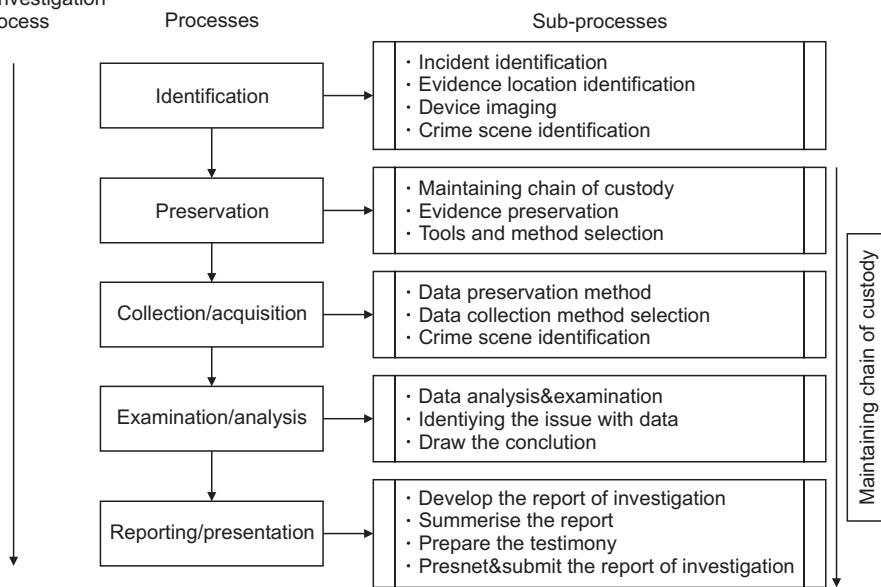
nvestigation
ocess

Processes

Sub-processes

Identification

· Incident identification
· Evidence location identification
· Device imaging
· Crime scene identification

Preservation

· Maintaining chain of custody
· Evidence preservation
· Tools and method selection

Collection/acquisition

· Data preservation method
· Data collection method selection
· Crime scene identification

Examination/analysis

· Data analysis&examination
· Identiying the issue with data
· Draw the conclution

Reporting/presentation

· Develop the report of investigation
· Summerise the report
· Prepare the testimony
· Presnet&submit the report of investigation

Maintaining chain of custody